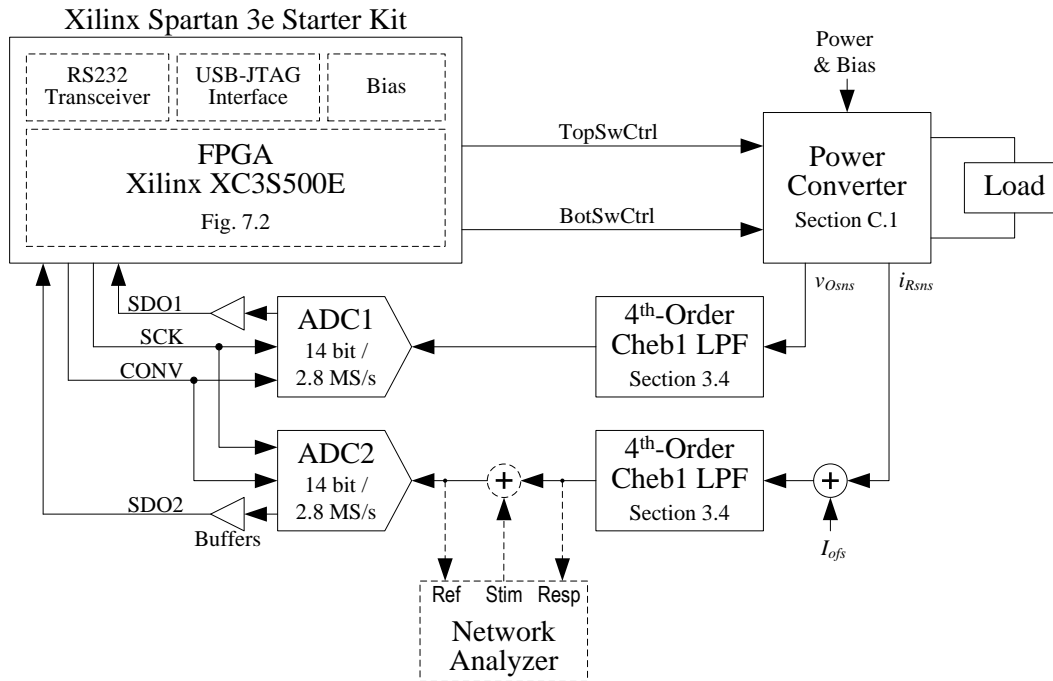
Xilinx Spartan 3e Starter Kit

RS232 Transceiver

USB-JTAG Interface

Bias

FPGA
Xilinx XC3S500E
Fig. 7.2

Power & Bias

TopSwCtrl

BotSwCtrl

Power Converter
Section C.1

Load

$v_{Osns}$

$i_{Rsns}$

SDO1

SCK

CONV

ADC1
14 bit / 2.8 MS/s

4th-Order Cheb1 LPF
Section 3.4

ADC2
14 bit / 2.8 MS/s

+

4th-Order Cheb1 LPF
Section 3.4

+

SDO2

Buffers

$I_{ofs}$

Ref

Stim

Resp

Network Analyzer